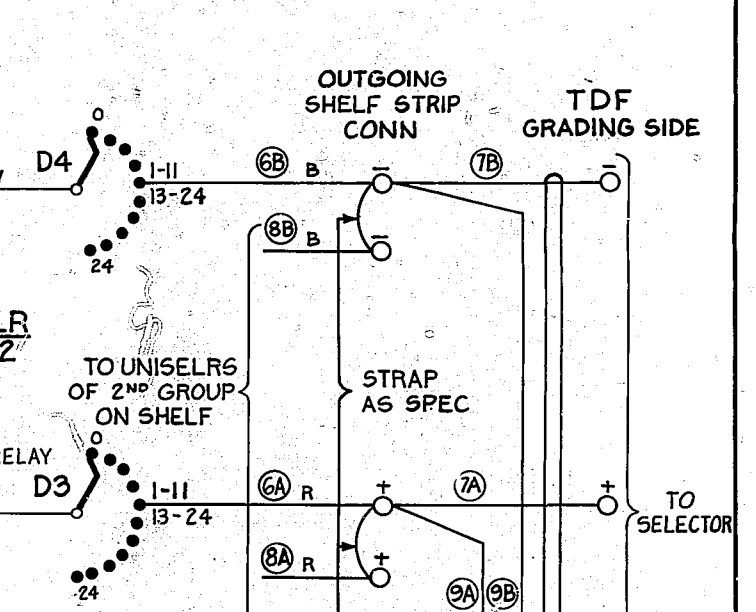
OUTGOING SHELF STRIP CONN

TDF GRADING SIDE

D4

0

1-11
13-24

24

6B B

−

7B

−

8B B

−

LR
2

TO UNISELRS OF 2ND GROUP ON SHELF

STRAP AS SPEC

ELAY

D3

0

1-11
13-24

24

6A R

+

7A

+

TO SELECTOR

8A R

+

9A 9B